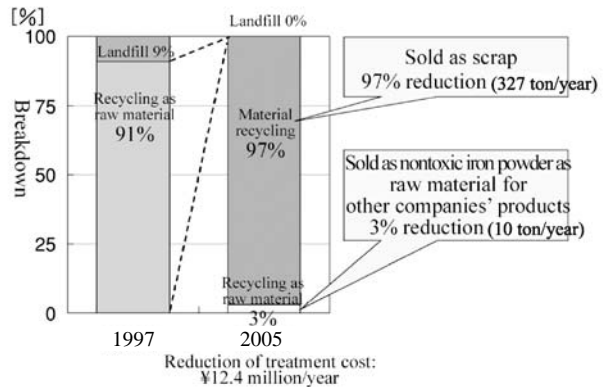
[%]

100

75

50

25

0

Breakdown

Landfill 9%

Recycling as raw material 91%

Landfill 0%

Material recycling 97%

Recycling as raw material 3%

1997

2005

Sold as scrap 97% reduction (327 ton/year)

Sold as nontoxic iron powder as raw material for other companies' products 3% reduction (10 ton/year)

Reduction of treatment cost: ¥12.4 million/year